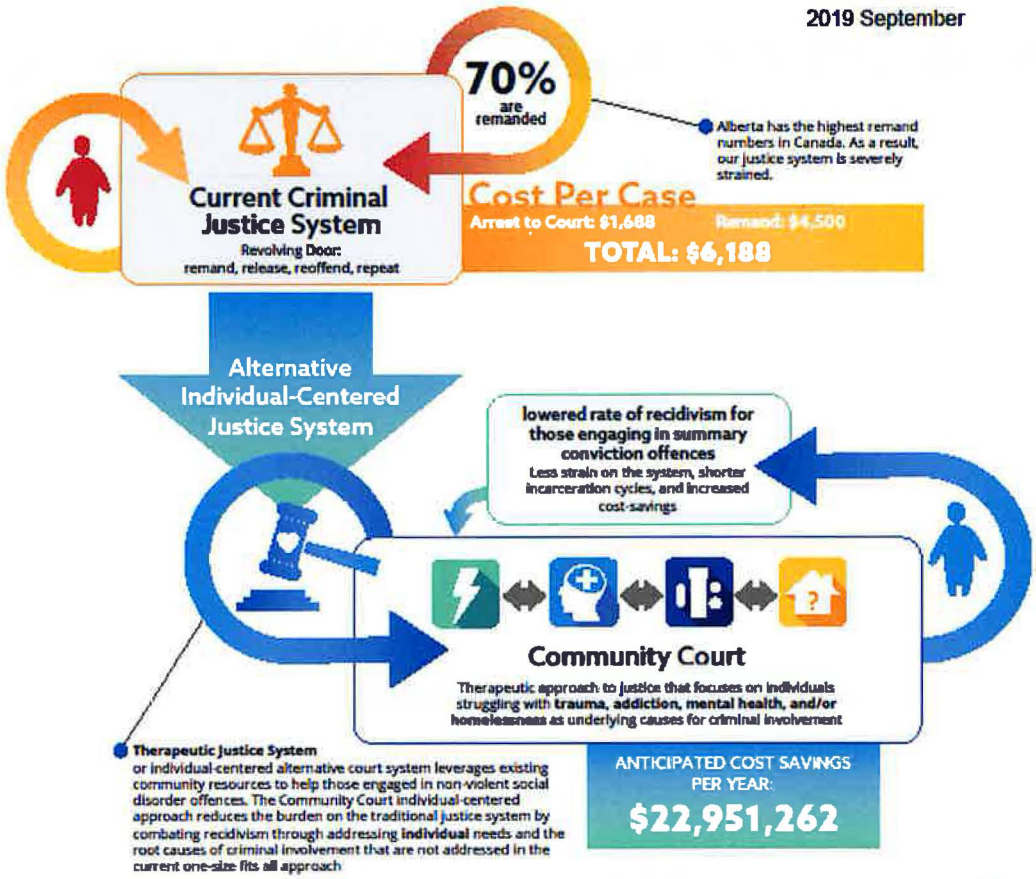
2019 September

70% are remanded

Alberta has the highest remand numbers in Canada. As a result, our justice system is severely strained.

Current Criminal Justice System

Revolving Door: remand, release, reoffend, repeat

Cost Per Case

Arrest to Court: $1,688 Remand: $4,500

TOTAL: $6,188

Alternative Individual-Centered Justice System

lowered rate of recidivism for those engaging in summary conviction offences

Less strain on the system, shorter incarceration cycles, and increased cost-savings

Community Court

Therapeutic approach to justice that focuses on individuals struggling with trauma, addiction, mental health, and/or homelessness as underlying causes for criminal involvement

Therapeutic Justice System

or individual-centered alternative court system leverages existing community resources to help those engaged in non-violent social disorder offences. The Community Court individual-centered approach reduces the burden on the traditional justice system by combating recidivism through addressing individual needs and the root causes of criminal involvement that are not addressed in the current one-size fits all approach

ANTICIPATED COST SAVINGS PER YEAR:

$22,951,262